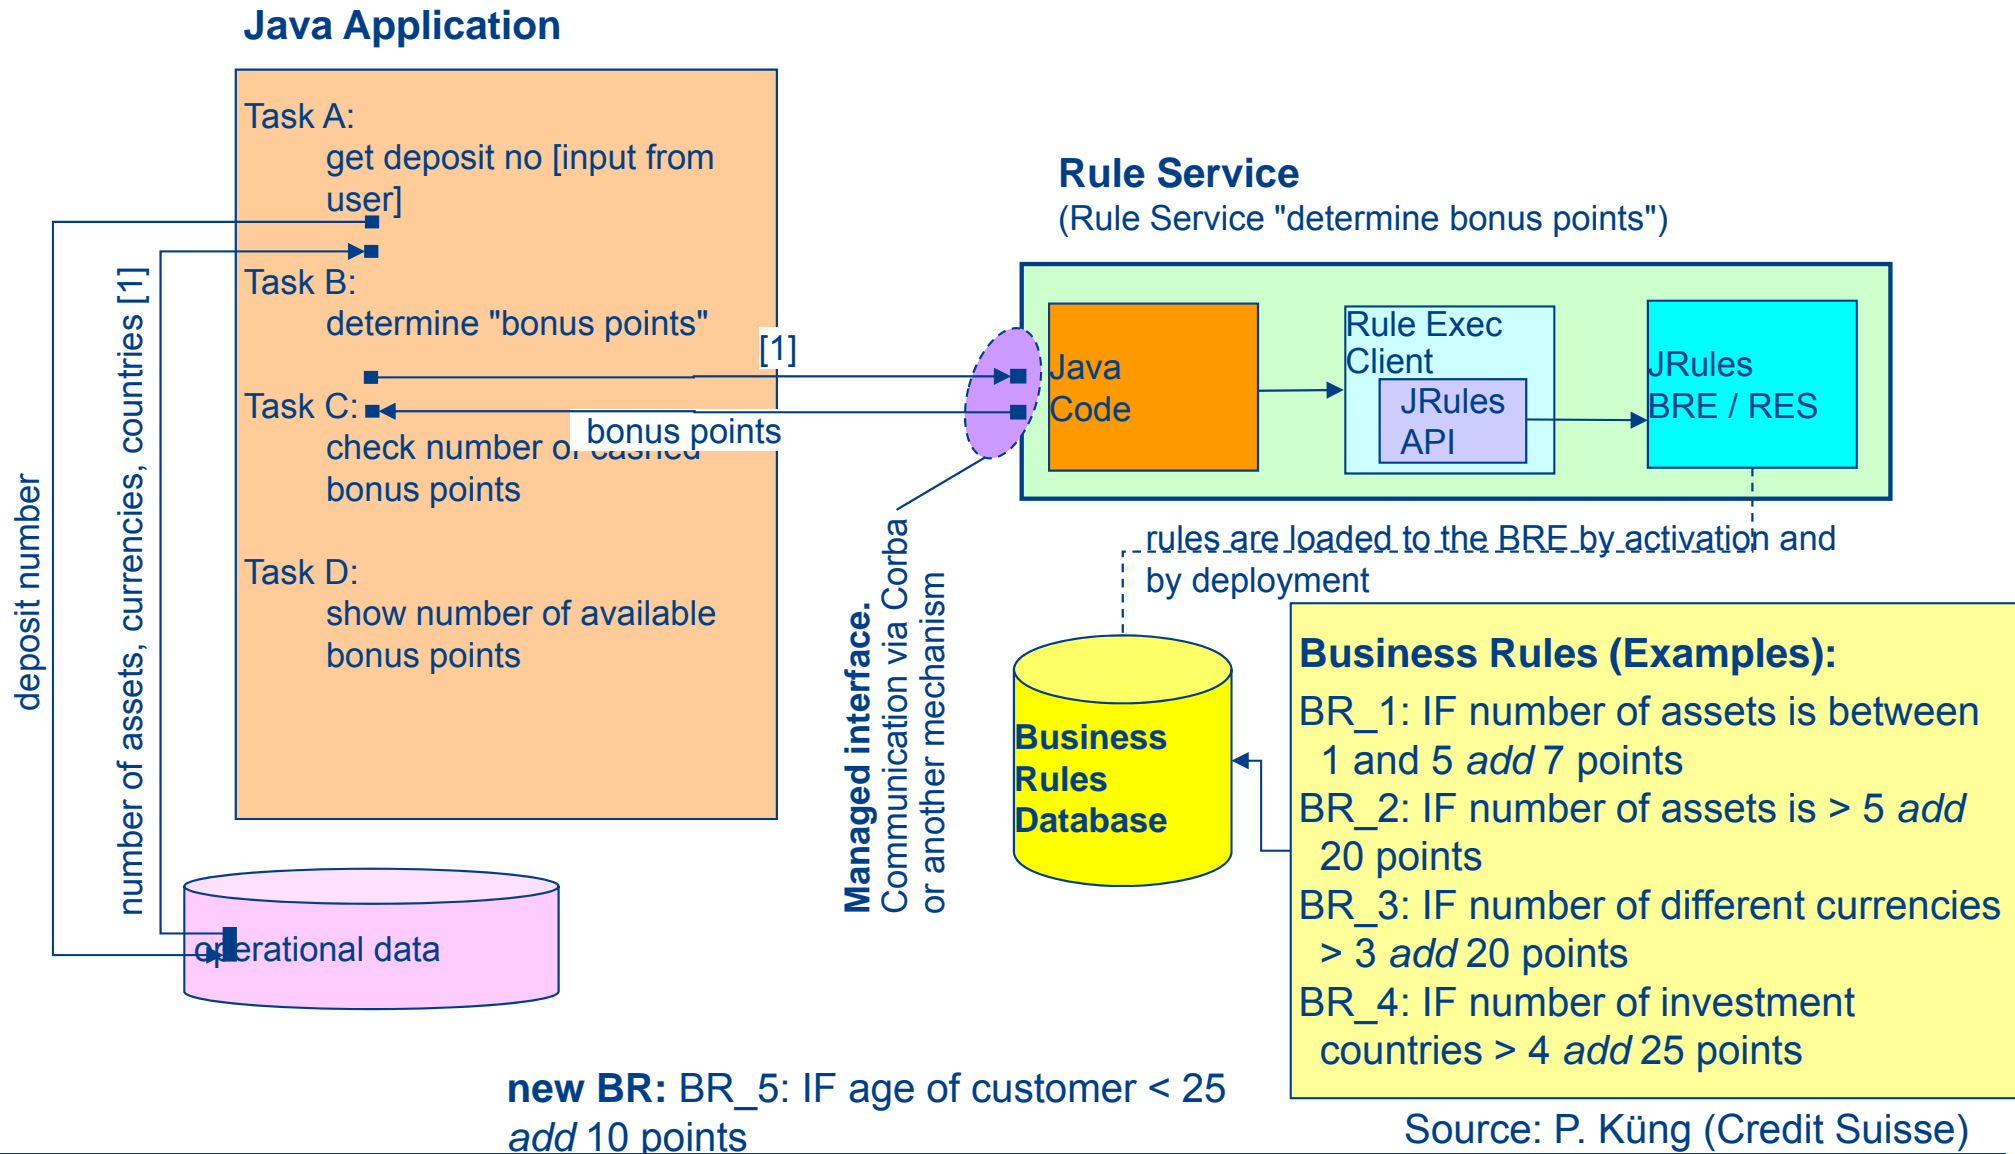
Java Application

Task A:
get deposit no [input from user]

Task B:
determine "bonus points"

Task C:
check number of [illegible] bonus points

bonus points

[1]

Task D:
show number of available bonus points

deposit number

number of assets, currencies, countries [1]

operational data

Managed interface.
Communication via Corba or another mechanism

Rule Service
(Rule Service "determine bonus points")

Java Code

Rule Exec Client

JRules API

JRules BRE / RES

rules are loaded to the BRE by activation and by deployment

Business Rules Database

Business Rules (Examples):
BR_1: IF number of assets is between 1 and 5 *add* 7 points
BR_2: IF number of assets is > 5 *add* 20 points
BR_3: IF number of different currencies > 3 *add* 20 points
BR_4: IF number of investment countries > 4 *add* 25 points

**new BR:** BR_5: IF age of customer < 25 *add* 10 points

Source: P. Küng (Credit Suisse)